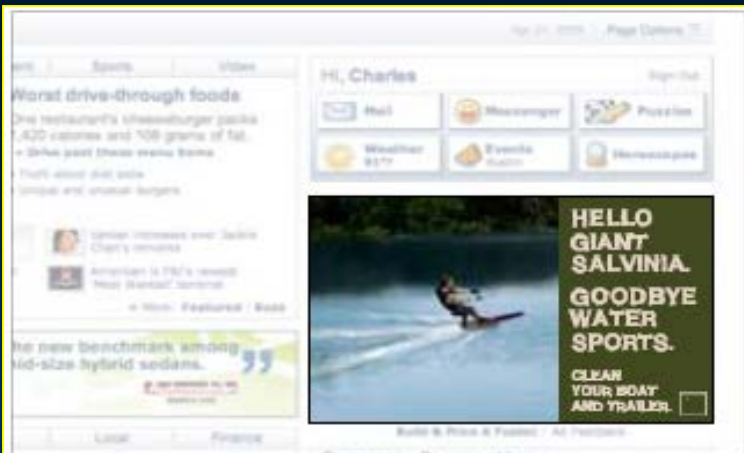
Page Options

Sports | Video

Worst drive-through foods

One restaurant's cheeseburger packs 1,420 calories and 108 grams of fat.

» Drive past these menu items

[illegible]

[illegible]

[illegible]

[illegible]

» More: Featured | Buzz

he new benchmark among nid-size hybrid sedans.

Local | Finance

Hi, Charles

Sign Out

Mail | Messenger | Puzzles

Weather | Events | Horoscopes

HELLO GIANT SALVINIA.

GOODBYE WATER SPORTS.

CLEAN YOUR BOAT AND TRAILER.

Build & Price A Fusion | Ad Feedback